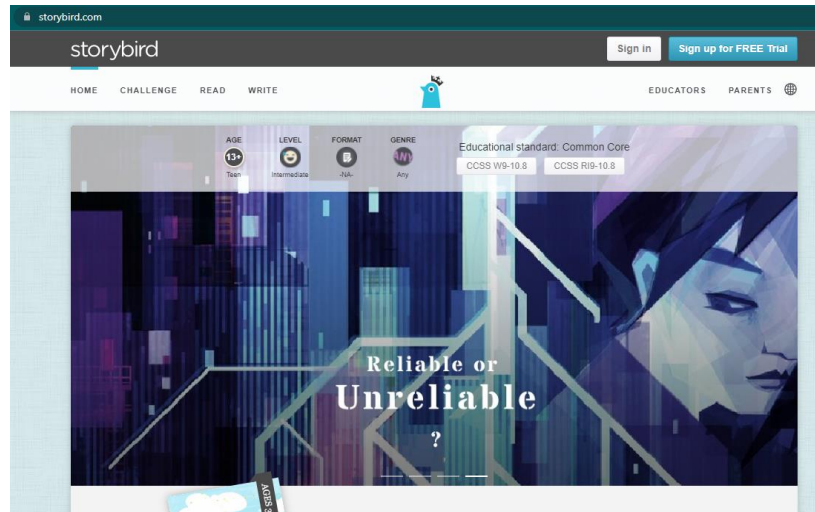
storybird.com

storybird

Sign in

Sign up for FREE Trial

HOME CHALLENGE READ WRITE

EDUCATORS PARENTS

AGE
13+
Teen

LEVEL
Intermediate

FORMAT
-NA-

GENRE
ANY
Any

Educational standard: Common Core

CCSS W9-10.8

CCSS RI9-10.8

Reliable or
Unreliable
?

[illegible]